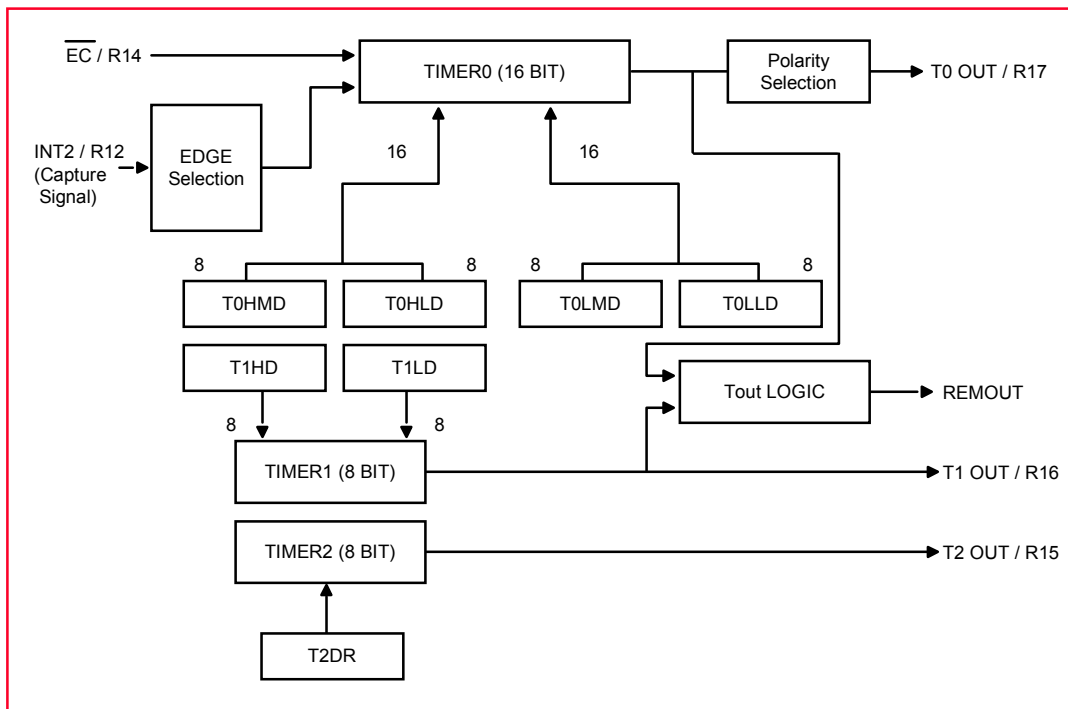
$\overline{EC}$ / R14

TIMER0 (16 BIT)

Polarity Selection

T0 OUT / R17

INT2 / R12 (Capture Signal)

EDGE Selection

16

16

8

8

8

8

T0HMD

T0HLD

T0LMD

T0LLD

T1HD

T1LD

Tout LOGIC

REMOUT

8

8

TIMER1 (8 BIT)

T1 OUT / R16

TIMER2 (8 BIT)

T2 OUT / R15

T2DR